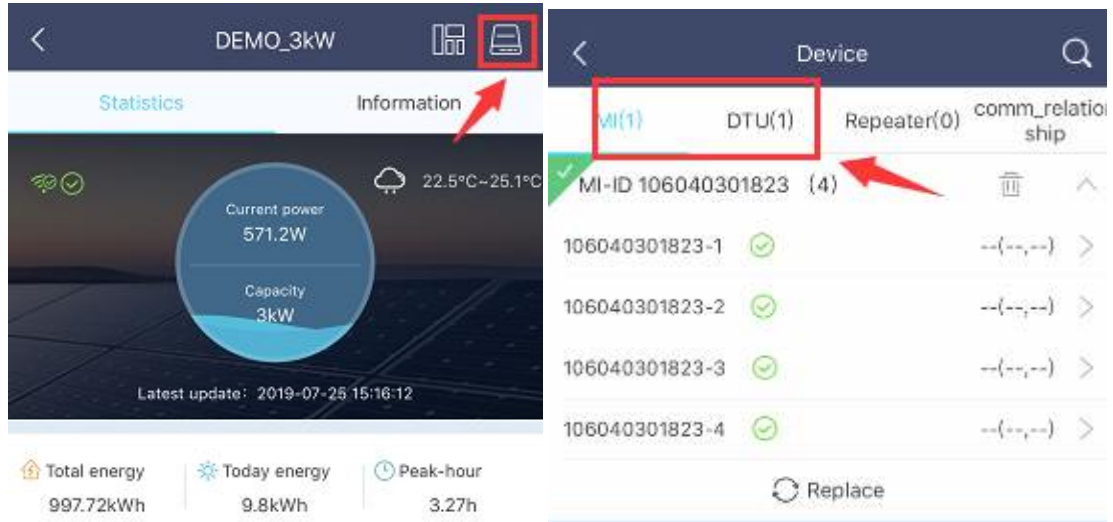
DEMO_3kW

Statistics

Information

22.5°C~25.1°C

Current power
571.2W

Capacity
3kW

Latest update: 2019-07-25 15:16:12

Total energy
997.72kWh

Today energy
9.8kWh

Peak-hour
3.27h

Device

MI(1)

DTU(1)

Repeater(0)

comm_relationship

MI-ID 106040301823 (4)

106040301823-1 --(--,--)

106040301823-2 --(--,--)

106040301823-3 --(--,--)

106040301823-4 --(--,--)

Replace